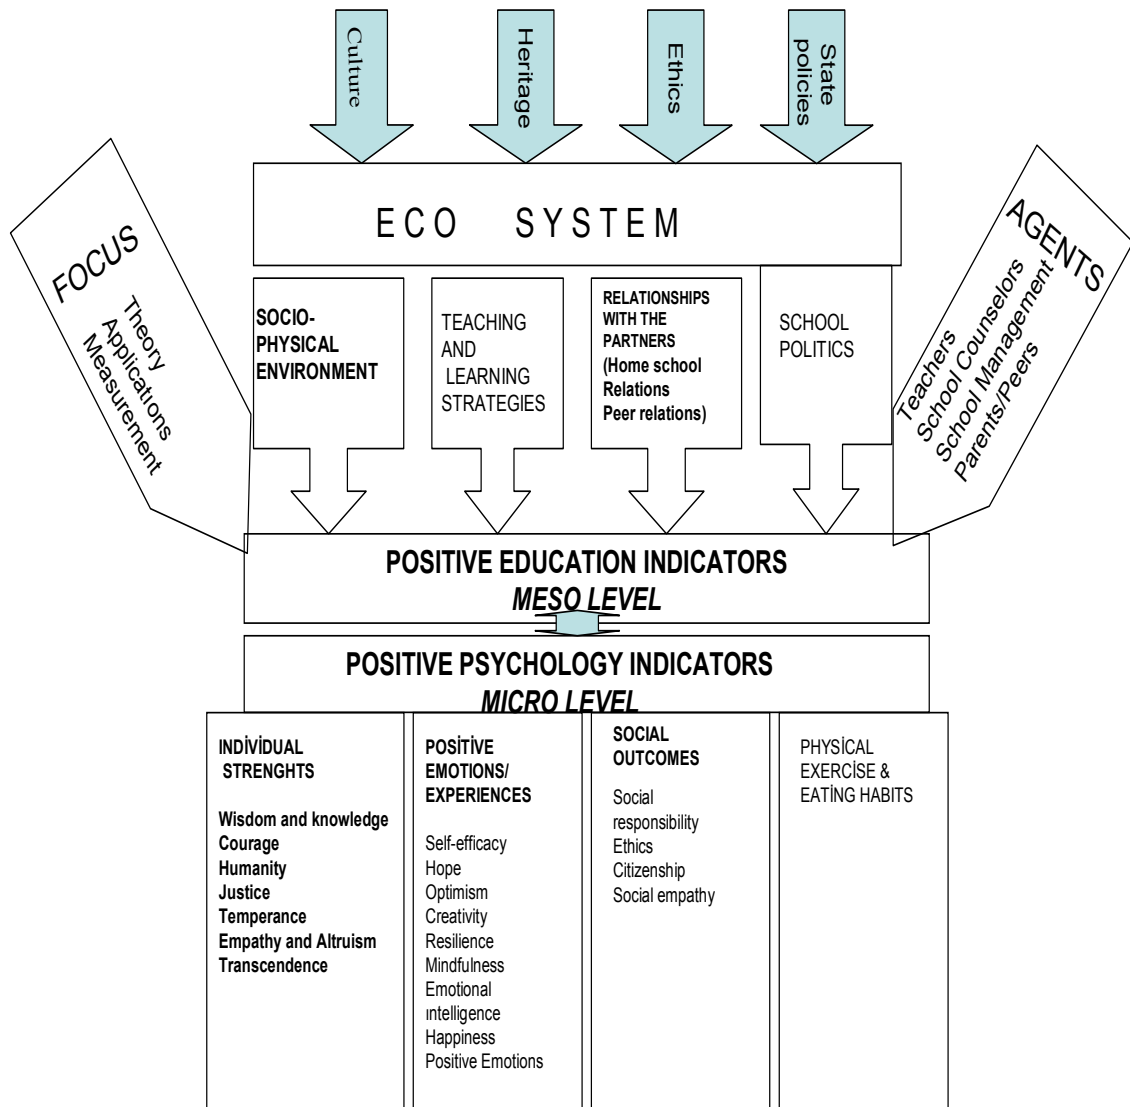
Culture

Heritage

Ethics

State policies

ECO SYSTEM

FOCUS

Theory
Applications
Measurement

AGENTS

Teachers
School Counselors
School Management
Parents/Peers

SOCIO-PHYSICAL ENVIRONMENT

TEACHING AND LEARNING STRATEGIES

RELATIONSHIPS WITH THE PARTNERS (Home school Relations Peer relations)

SCHOOL POLITICS

POSITIVE EDUCATION INDICATORS
MESO LEVEL

POSITIVE PSYCHOLOGY INDICATORS
MICRO LEVEL

INDİVİDUAL STRENGHTS

Wisdom and knowledge
Courage
Humanity
Justice
Temperance
Empathy and Altruism
Transcendence

POSİTİVE EMOTIONS/ EXPERIENCES

Self-efficacy
Hope
Optimism
Creativity
Resilience
Mindfulness
Emotional ıntelligence
Happiness
Positive Emotions

SOCIAL OUTCOMES

Social responsibility
Ethics
Citizenship
Social empathy

PHYSİCAL EXERCİSE & EATİNG HABITS